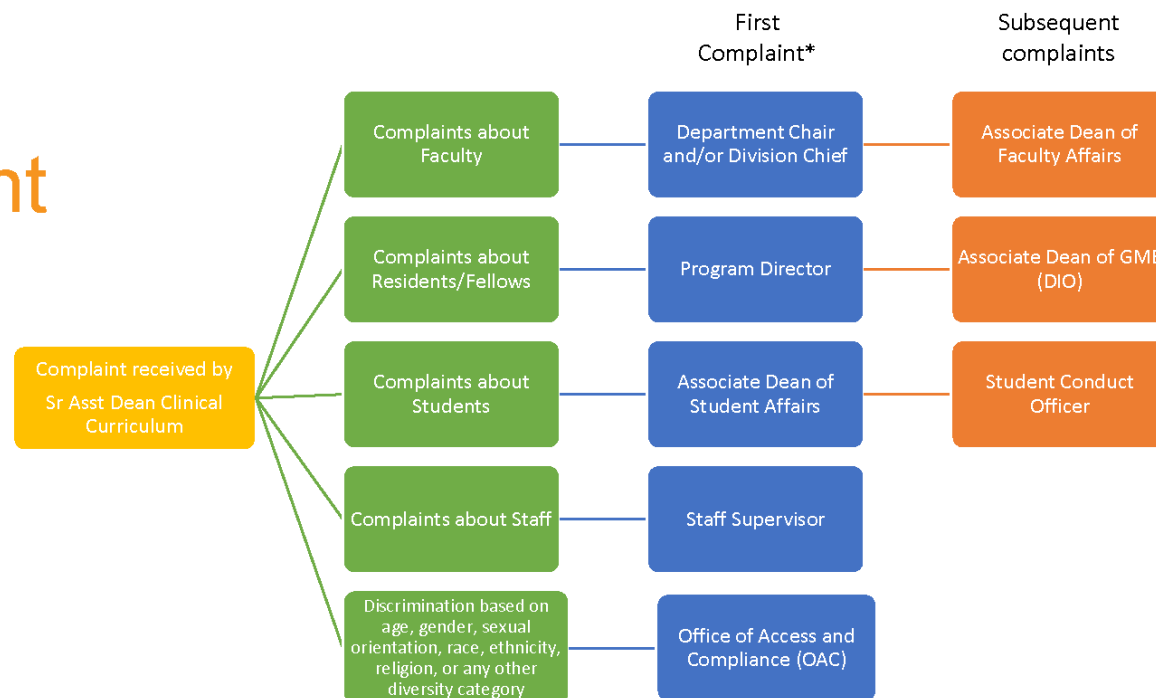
nt

First Complaint*

Subsequent complaints

Complaint received by Sr Asst Dean Clinical Curriculum

Complaints about Faculty

Department Chair and/or Division Chief

Associate Dean of Faculty Affairs

Complaints about Residents/Fellows

Program Director

Associate Dean of GME (DIO)

Complaints about Students

Associate Dean of Student Affairs

Student Conduct Officer

Complaints about Staff

Staff Supervisor

Discrimination based on age, gender, sexual orientation, race, ethnicity, religion, or any other diversity category

Office of Access and Compliance (OAC)